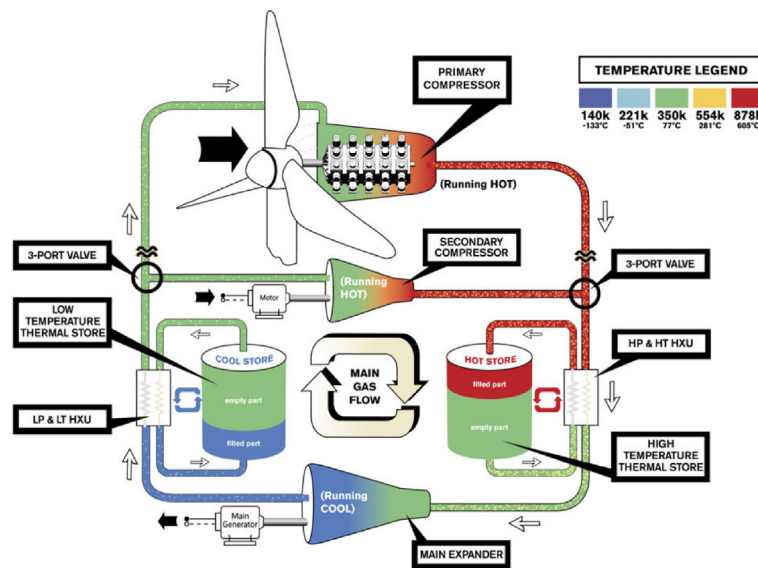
TEMPERATURE LEGEND

| 140k -133°C | 221k -51°C | 350k 77°C | 554k 281°C | 878k 605°C |
|---|---|---|---|---|

PRIMARY COMPRESSOR

(Running HOT)

3-PORT VALVE

SECONDARY COMPRESSOR

(Running HOT)

Motor

3-PORT VALVE

LOW TEMPERATURE THERMAL STORE

COOL STORE

empty part

filled part

MAIN GAS FLOW

HOT STORE

filled part

empty part

HP & HT HXU

LP & LT HXU

HIGH TEMPERATURE THERMAL STORE

(Running COOL)

Main Generator

MAIN EXPANDER